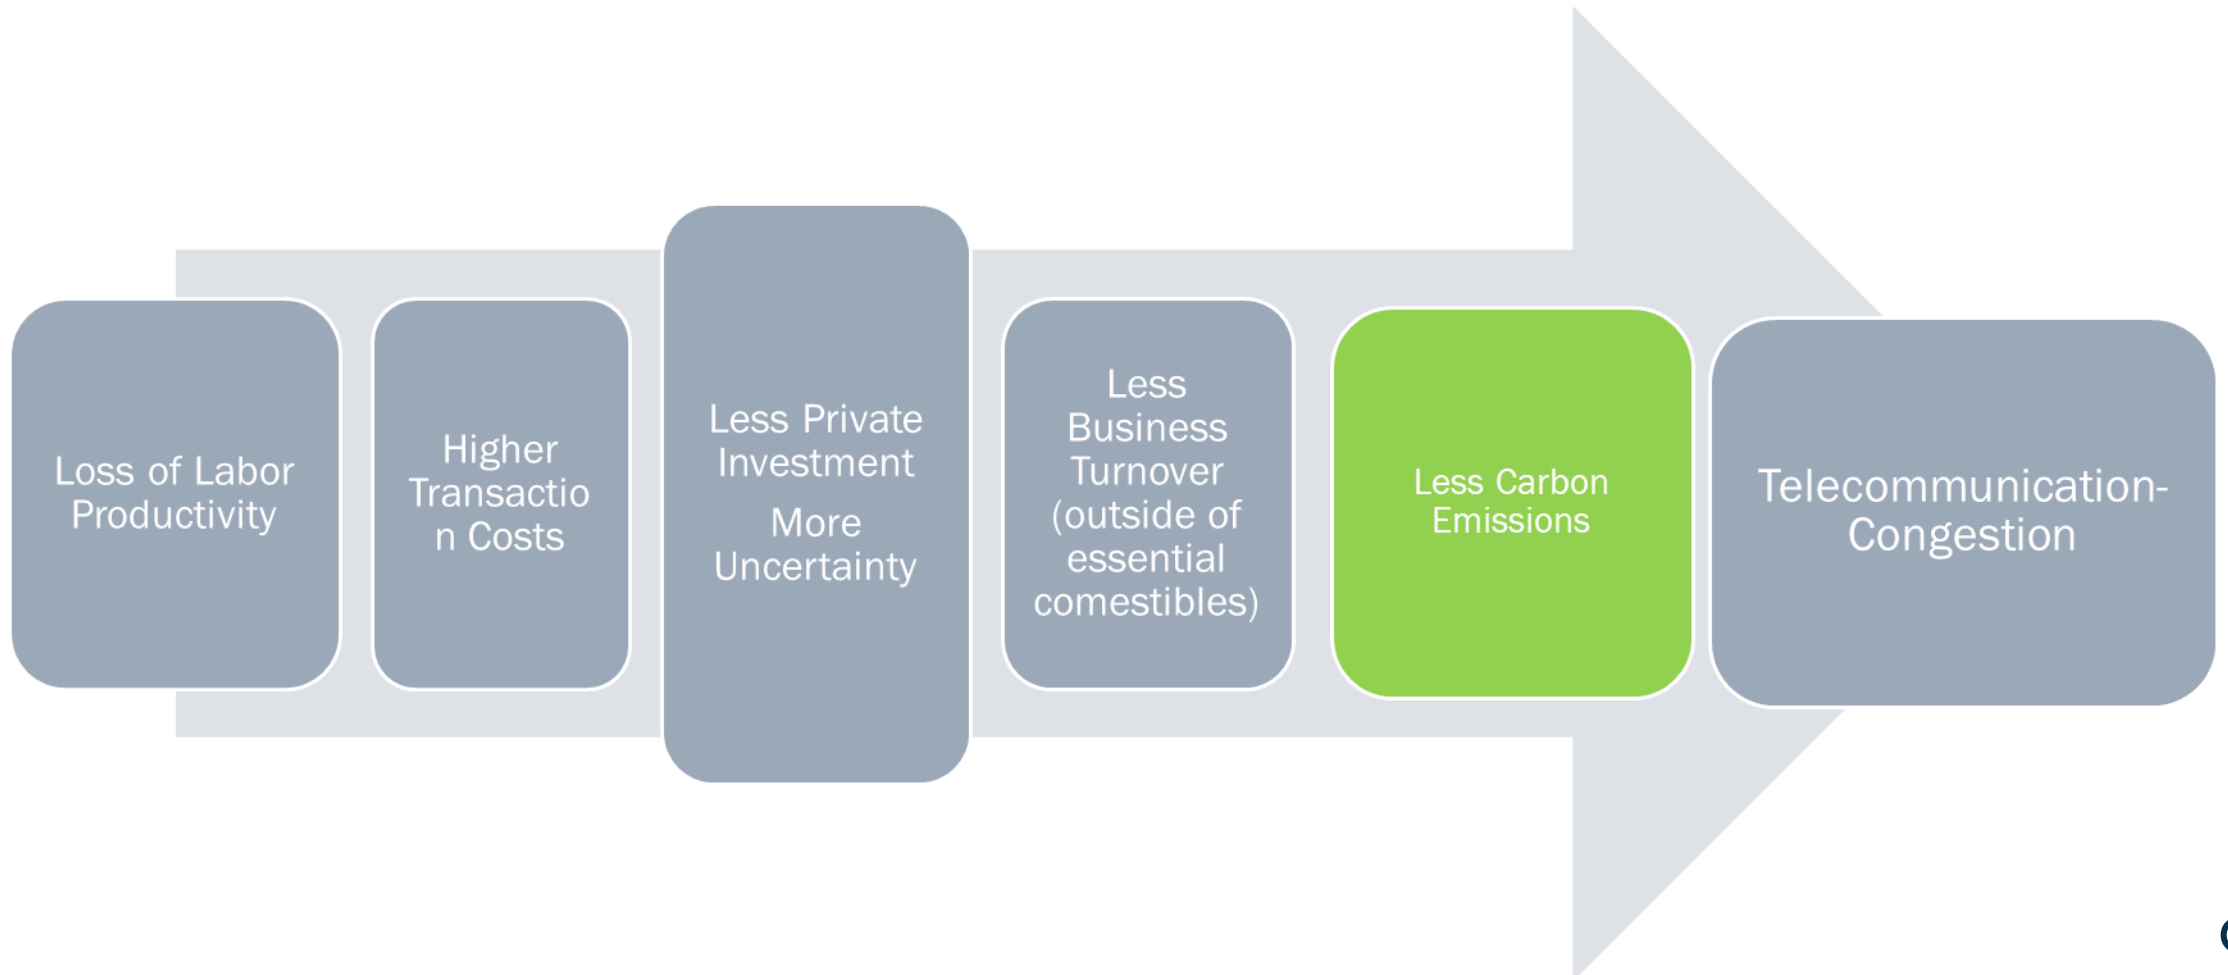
Loss of Labor Productivity

Higher Transactio n Costs

Less Private Investment

More Uncertainty

Less Business Turnover (outside of essential comestibles)

Less Carbon Emissions

Telecommunication-Congestion